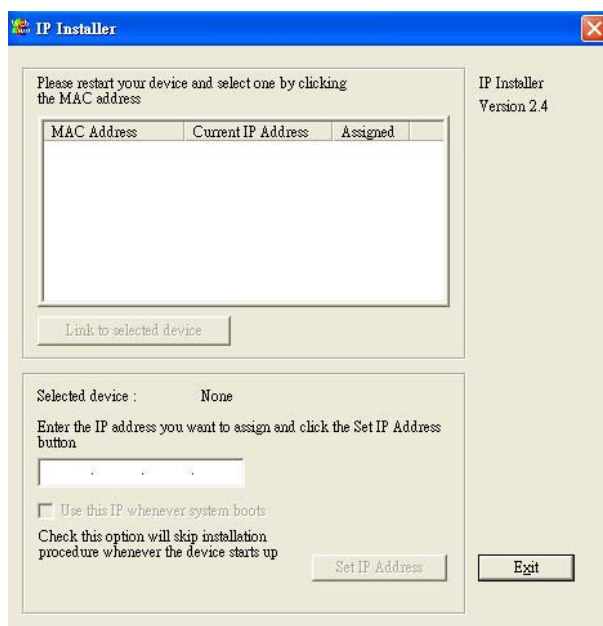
IP Installer

Please restart your device and select one by clicking the MAC address

| MAC Address | Current IP Address | Assigned |
|---|---|---|

Link to selected device

IP Installer
Version 2.4

Selected device : None

Enter the IP address you want to assign and click the Set IP Address button

. . .

Use this IP whenever system boots

Check this option will skip installation procedure whenever the device starts up

Set IP Address

Exit